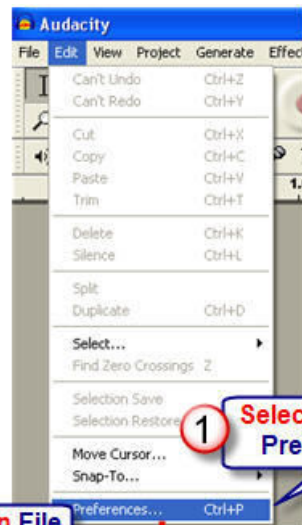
Audacity

File Edit View Project Generate Effec

Can't Undo Ctrl+Z
Can't Redo Ctrl+Y

Cut Ctrl+X
Copy Ctrl+C
Paste Ctrl+V
Trim Ctrl+T

Delete Ctrl+K
Silence Ctrl+L

Split
Duplicate Ctrl+D

Select...
Find Zero Crossings Z

Selection Save
Selection Restore

Move Cursor...
Snap-To...

Preferences... Ctrl+P

1.

1

Selec
Pre

n File